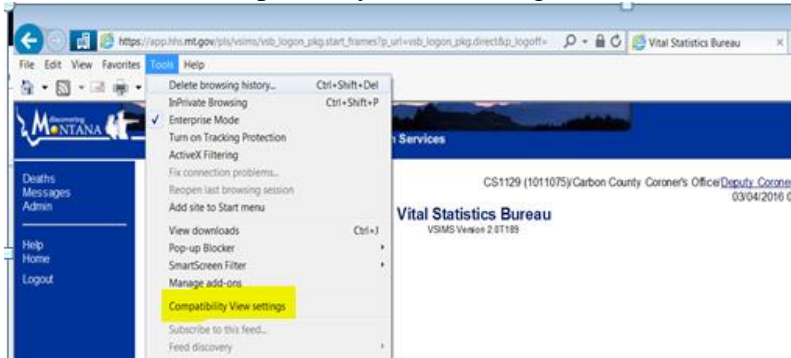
https://app.hhs.mt.gov/pls/vsims/vsb_logon_pkg.start_frames?p_url=vsb_logon_pkg.direct&p_logoff=

Vital Statistics Bureau

File Edit View Favorites Tools Help

Delete browsing history... Ctrl+Shift+Del
InPrivate Browsing Ctrl+Shift+P
✓ Enterprise Mode
Turn on Tracking Protection
ActiveX Filtering
Fix connection problems...
Reopen last browsing session
Add site to Start menu
View downloads Ctrl+J
Pop-up Blocker
SmartScreen Filter
Manage add-ons
Compatibility View settings
Subscribe to this feed...
Feed discovery

discovering MONTANA

n Services

Deaths
Messages
Admin

Help
Home

Logout

CS1129 (1011075)/Carbon County Coroner's Office/Deputy Corone
03/04/2016

Vital Statistics Bureau
VSIMS Version 2.0T189